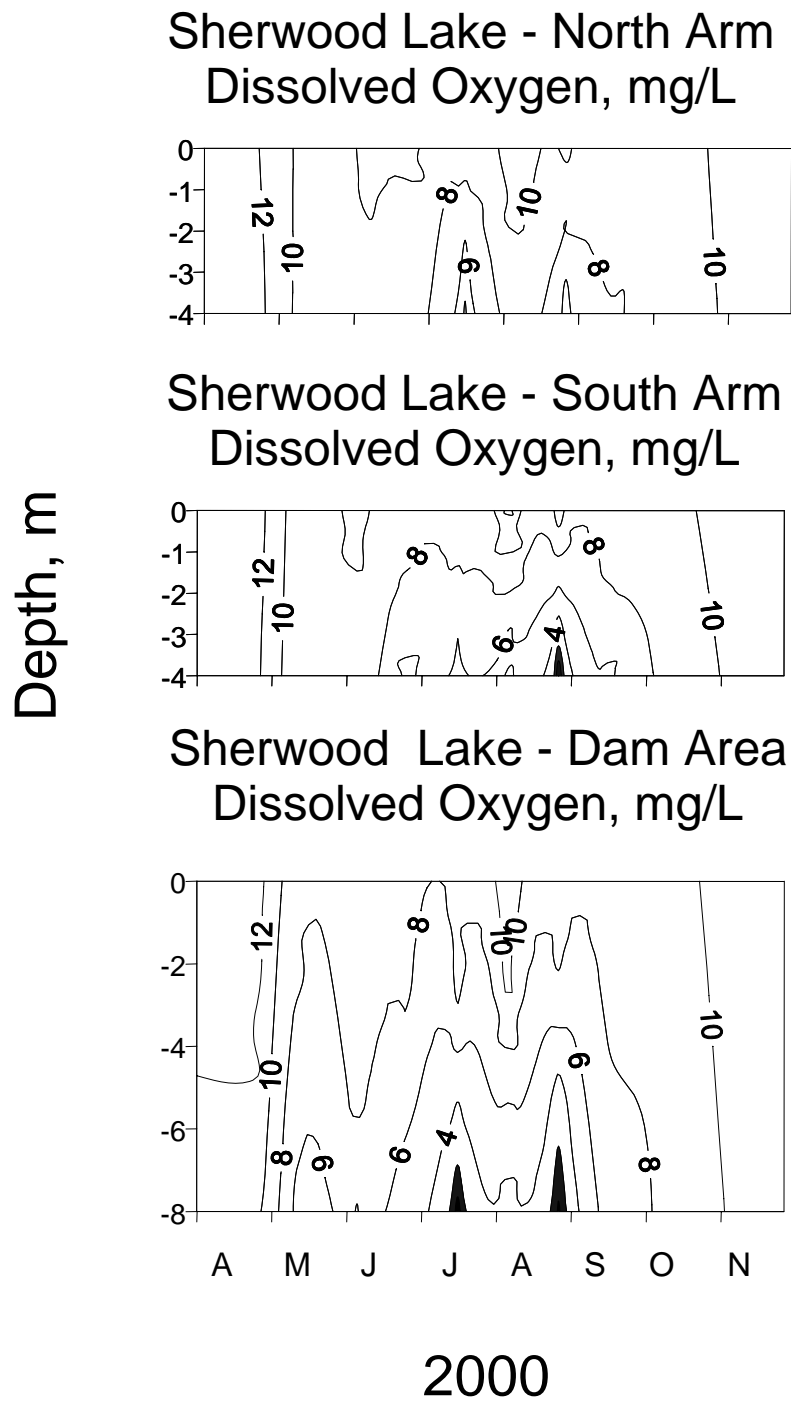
Sherwood Lake - North Arm
Dissolved Oxygen, mg/L

0
-1
-2
-3
-4

12
10
8
10
6
8
10

Sherwood Lake - South Arm
Dissolved Oxygen, mg/L

0
-1
-2
-3
-4

12
10
8
8
6
4
10

Depth, m

Sherwood Lake - Dam Area
Dissolved Oxygen, mg/L

0
-2
-4
-6
-8

12
8
10
10
10
6
8
6
6
4
8

A M J J A S O N

2000